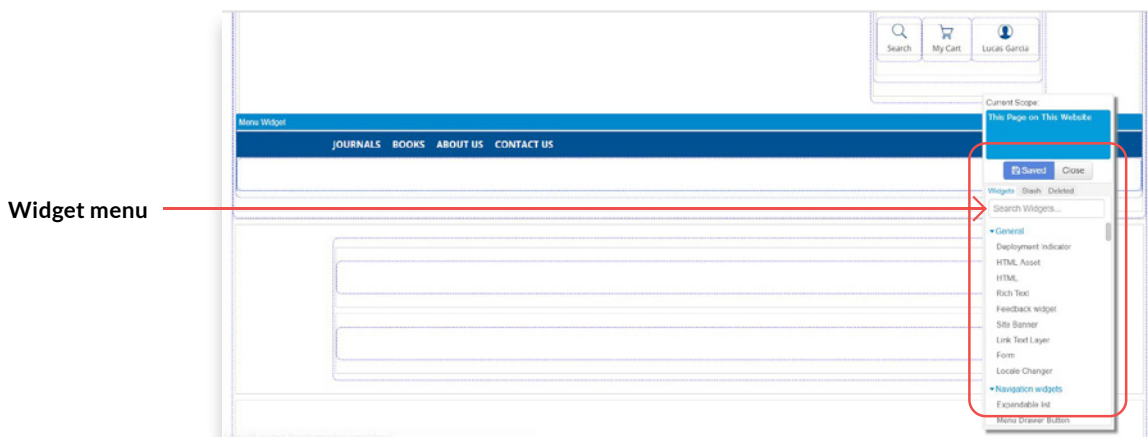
Search
My Cart
Lucas Garcia

Current Scope:
This Page on This Website

Menu Widget

JOURNALS BOOKS ABOUT US CONTACT US

Saved
Close

Widgets Stash Deleted

Widget menu

Search Widgets...

General
Deployment indicator
HTML Asset
HTML
Rich Text
Feedback widget
Site Banner
Link Text Layer
Form
Locale Changer
Navigation widgets
Expandable list
Menu Drawer Button